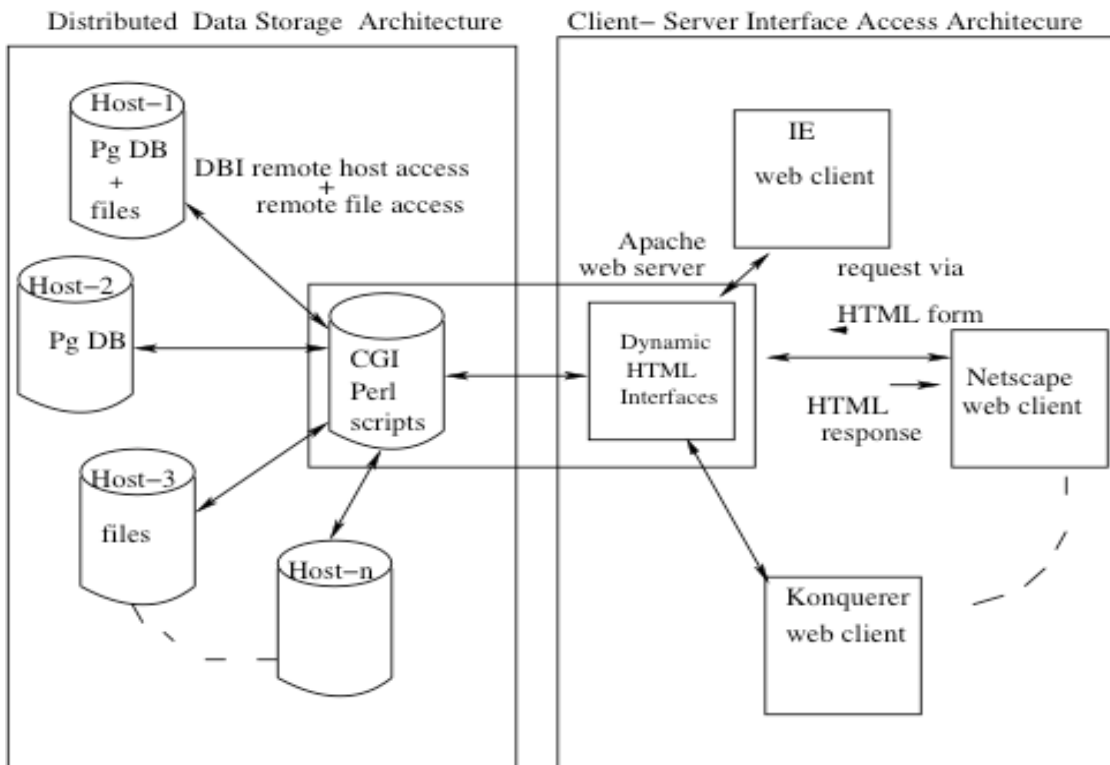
Distributed Data Storage Architecture

Client− Server Interface Access Architecure

Host−1
Pg DB
+
files

DBI remote host access
+
remote file access

Host−2
Pg DB

CGI
Perl
scripts

Host−3
files

Host−n

IE
web client

Apache
web server

Dynamic
HTML
Interfaces

request via
HTML form

Netscape
web client

HTML
response

Konquerer
web client